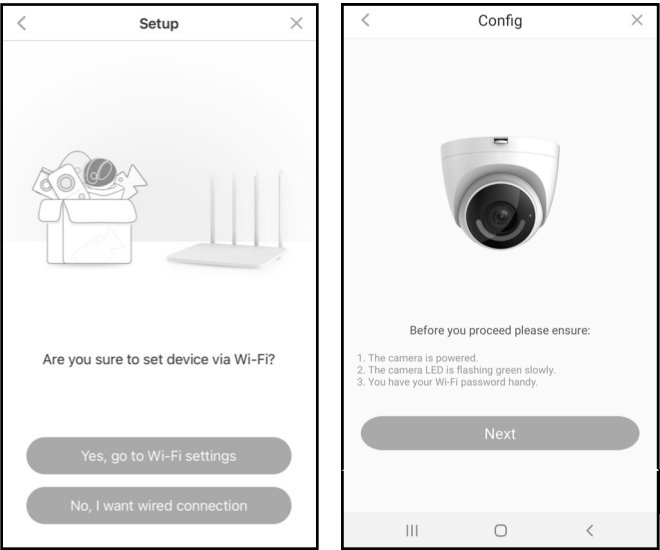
<
Setup
×

Are you sure to set device via Wi-Fi?

Yes, go to Wi-Fi settings

No, I want wired connection

<
Config
×

Before you proceed please ensure:

1. The camera is powered.
2. The camera LED is flashing green slowly.
3. You have your Wi-Fi password handy.

Next

|||
○
<